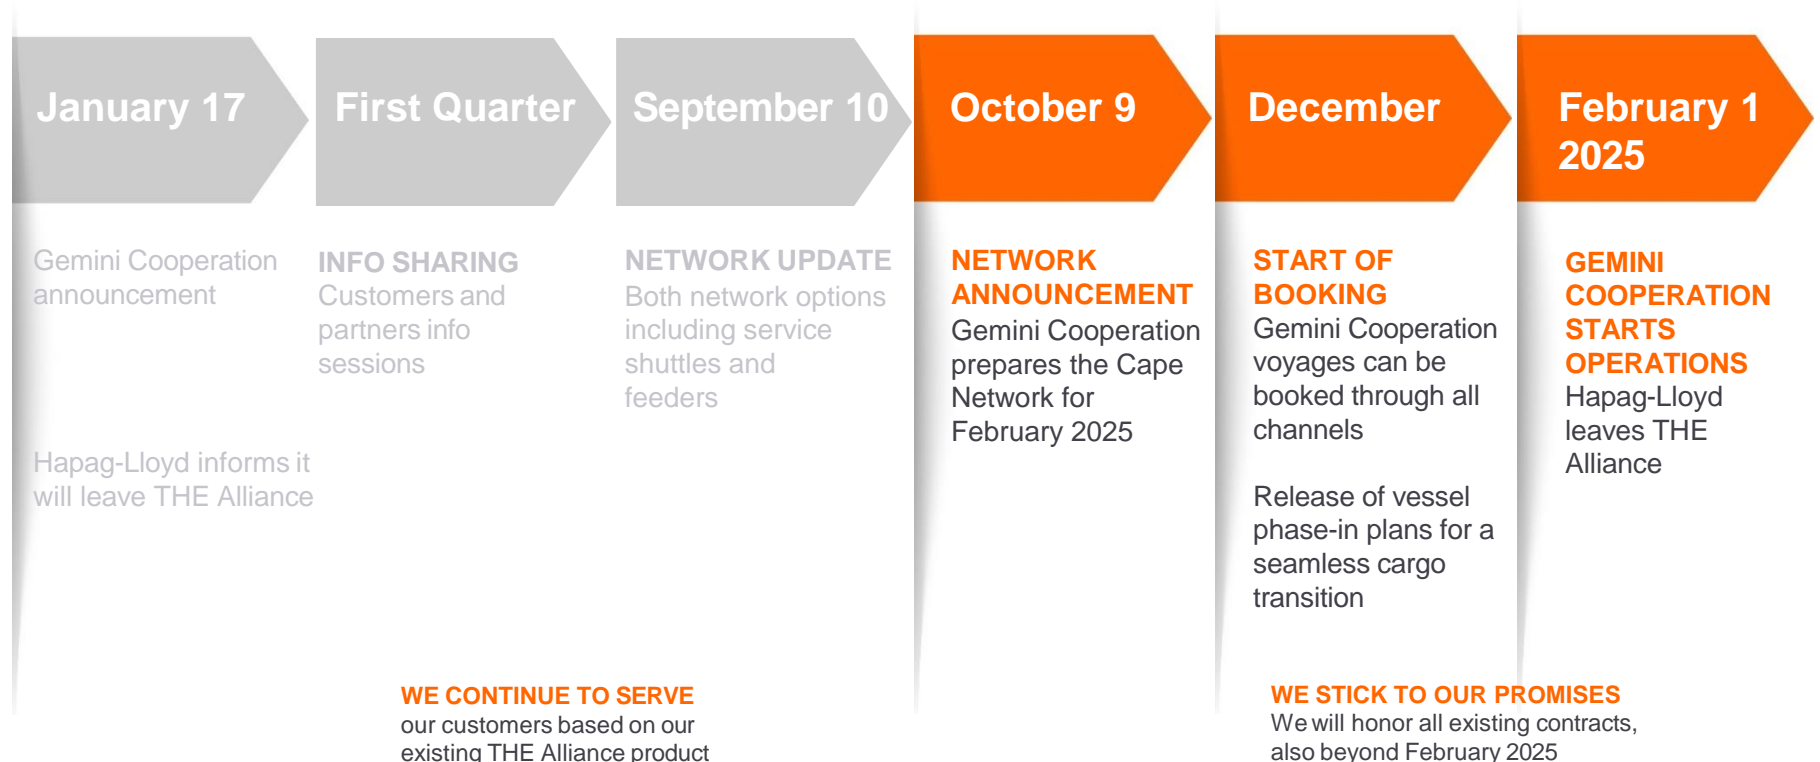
January 17

First Quarter

September 10

October 9

December

February 1 2025

Gemini Cooperation announcement

Hapag-Lloyd informs it will leave THE Alliance

INFO SHARING
Customers and partners info sessions

NETWORK UPDATE
Both network options including service shuttles and feeders

NETWORK ANNOUNCEMENT
Gemini Cooperation prepares the Cape Network for February 2025

START OF BOOKING
Gemini Cooperation voyages can be booked through all channels

Release of vessel phase-in plans for a seamless cargo transition

GEMINI COOPERATION STARTS OPERATIONS
Hapag-Lloyd leaves THE Alliance

WE CONTINUE TO SERVE
our customers based on our existing THE Alliance product

WE STICK TO OUR PROMISES
We will honor all existing contracts, also beyond February 2025